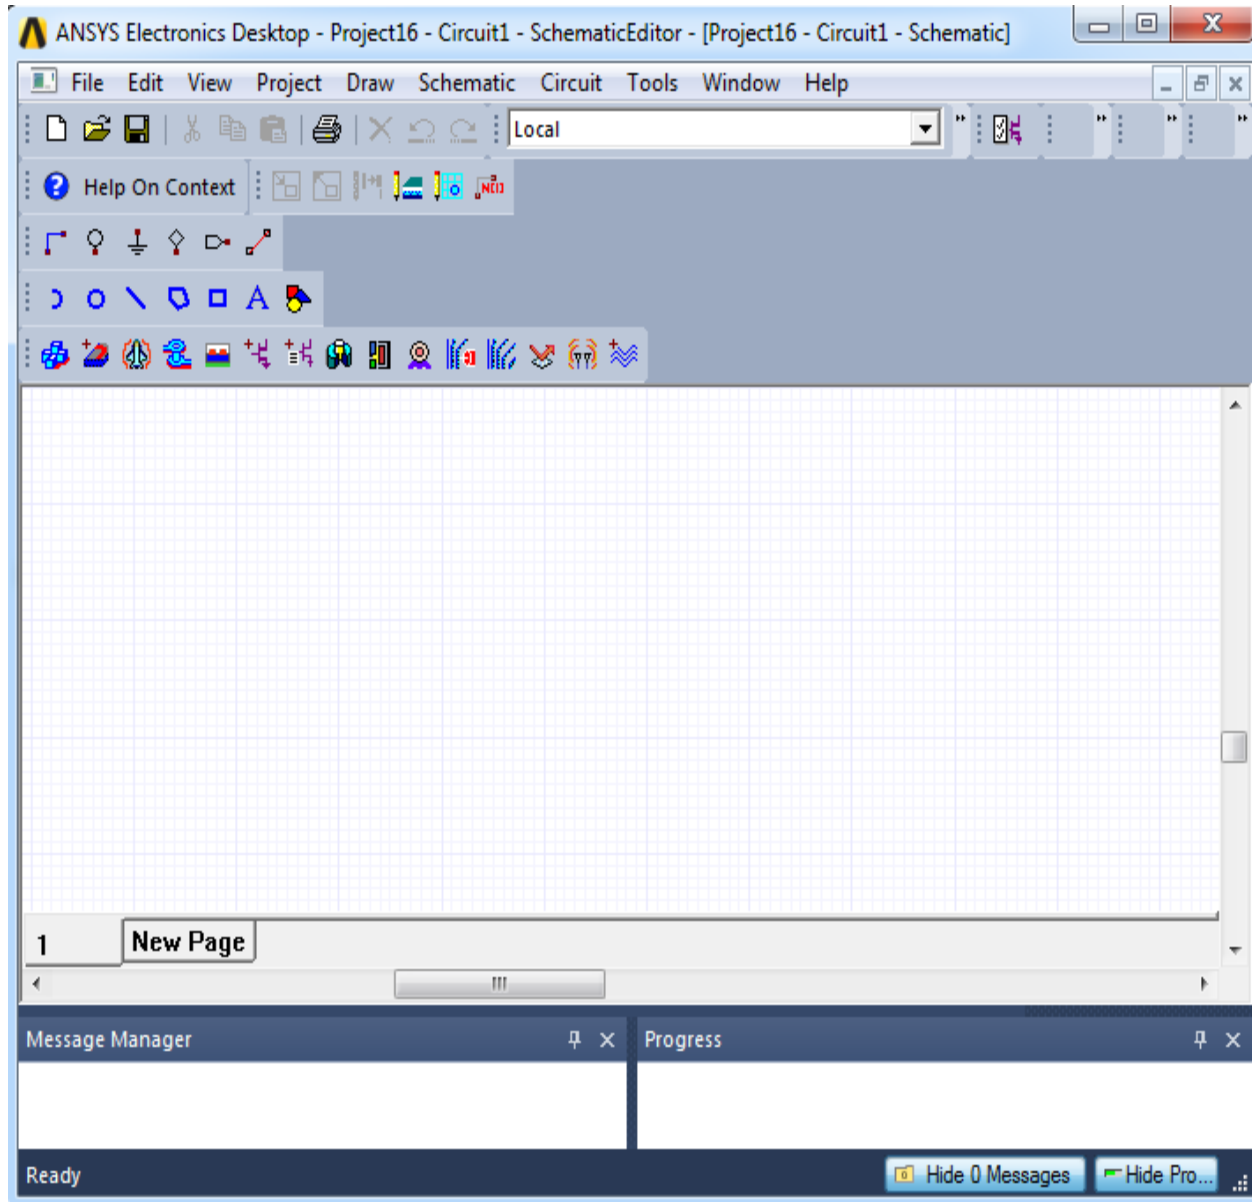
ANSYS Electronics Desktop - Project16 - Circuit1 - SchematicEditor - [Project16 - Circuit1 - Schematic]

File Edit View Project Draw Schematic Circuit Tools Window Help

Local

Help On Context

A

1

New Page

Message Manager

Progress

Ready

Hide 0 Messages

Hide Pro...